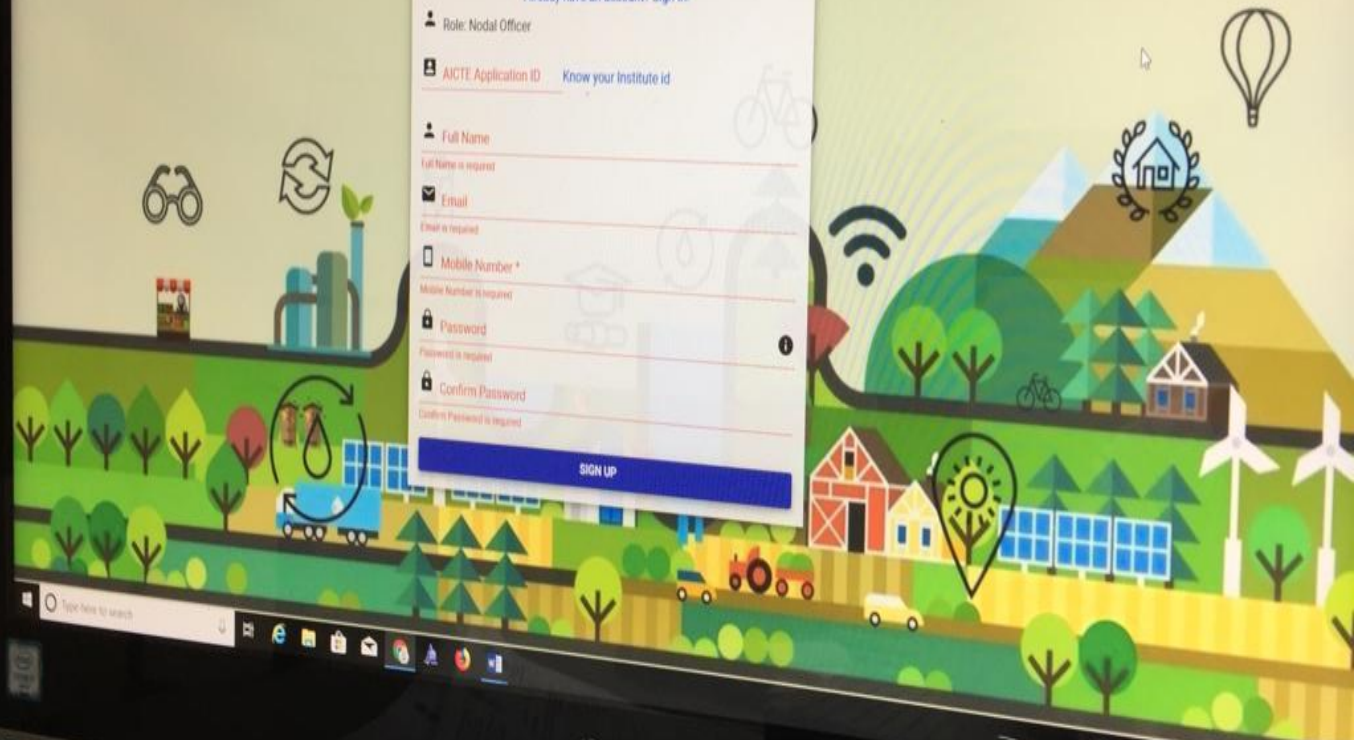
Role: Nodal Officer

AICTE Application ID Know your Institute id

Full Name
Full Name is required

Email
Email is required

Mobile Number *
Mobile Number is required

Password
Password is required

Confirm Password
Confirm Password is required

SIGN UP

Type here to search